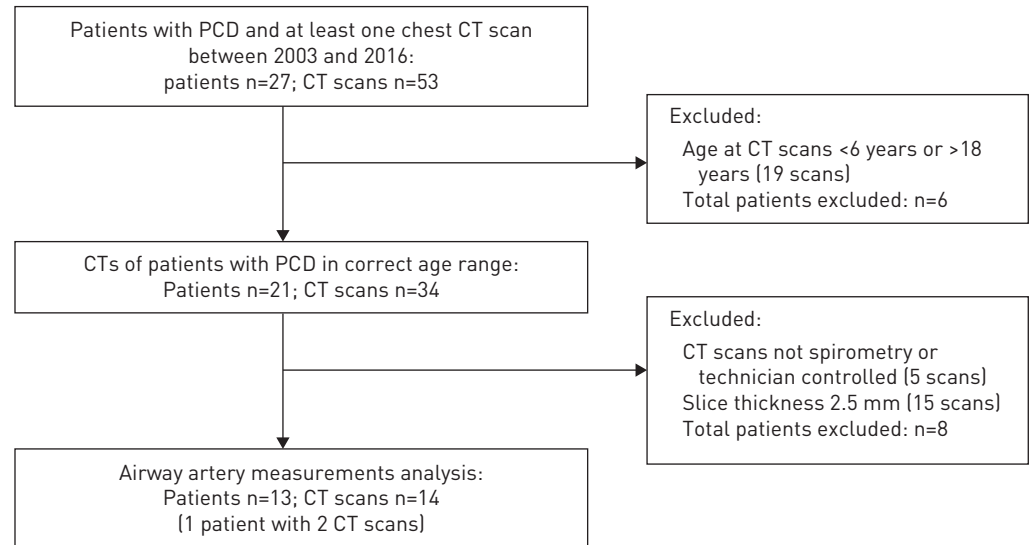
Patients with PCD and at least one chest CT scan between 2003 and 2016:
patients n=27; CT scans n=53

Excluded:
Age at CT scans <6 years or >18 years (19 scans)
Total patients excluded: n=6

CTs of patients with PCD in correct age range:
Patients n=21; CT scans n=34

Excluded:
CT scans not spirometry or technician controlled (5 scans)
Slice thickness 2.5 mm (15 scans)
Total patients excluded: n=8

Airway artery measurements analysis:
Patients n=13; CT scans n=14
(1 patient with 2 CT scans)